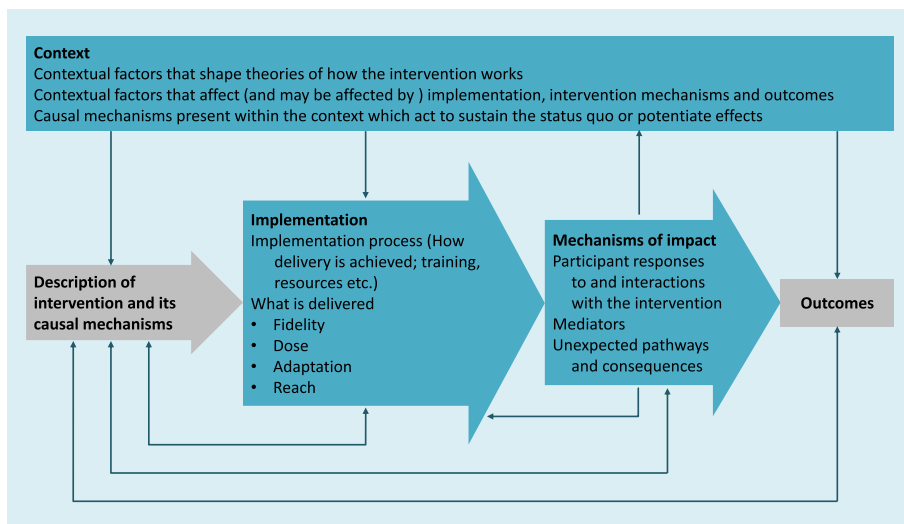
**Context**
Contextual factors that shape theories of how the intervention works
Contextual factors that affect (and may be affected by ) implementation, intervention mechanisms and outcomes
Causal mechanisms present within the context which act to sustain the status quo or potentiate effects

**Description of intervention and its causal mechanisms**

**Implementation**
Implementation process (How delivery is achieved; training, resources etc.)
What is delivered
- Fidelity
- Dose
- Adaptation
- Reach

**Mechanisms of impact**
Participant responses to and interactions with the intervention
Mediators
Unexpected pathways and consequences

**Outcomes**